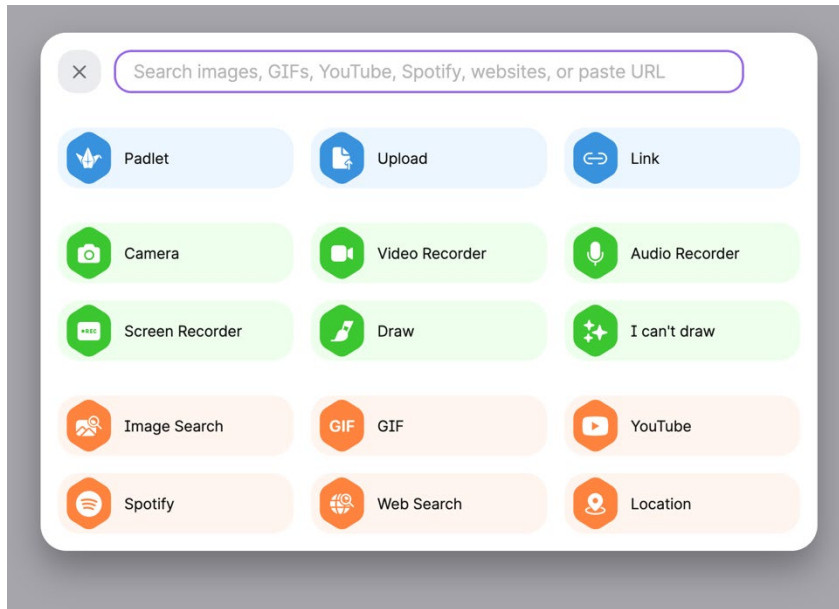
×

Search images, GIFs, YouTube, Spotify, websites, or paste URL

Padlet
Upload
Link

Camera
Video Recorder
Audio Recorder

•REC
Screen Recorder
Draw
I can't draw

Image Search
GIF
GIF
YouTube

Spotify
Web Search
Location